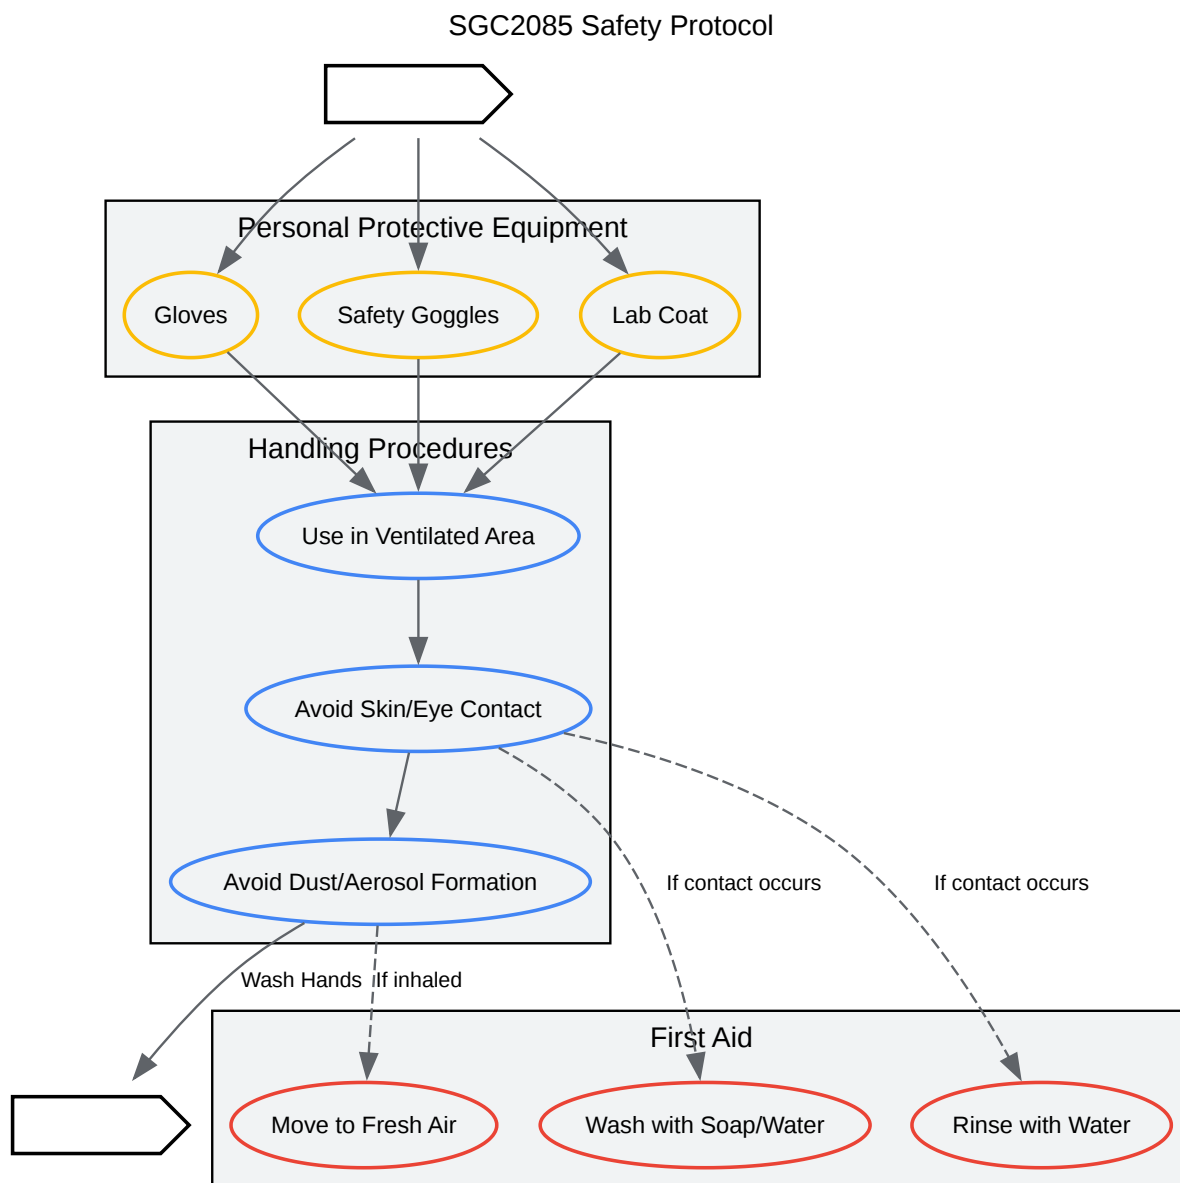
SGC2085 Safety Protocol

Personal Protective Equipment

Gloves

Safety Goggles

Lab Coat

Handling Procedures

Use in Ventilated Area

Avoid Skin/Eye Contact

Avoid Dust/Aerosol Formation

If contact occurs

If contact occurs

Wash Hands

If inhaled

First Aid

Move to Fresh Air

Wash with Soap/Water

Rinse with Water